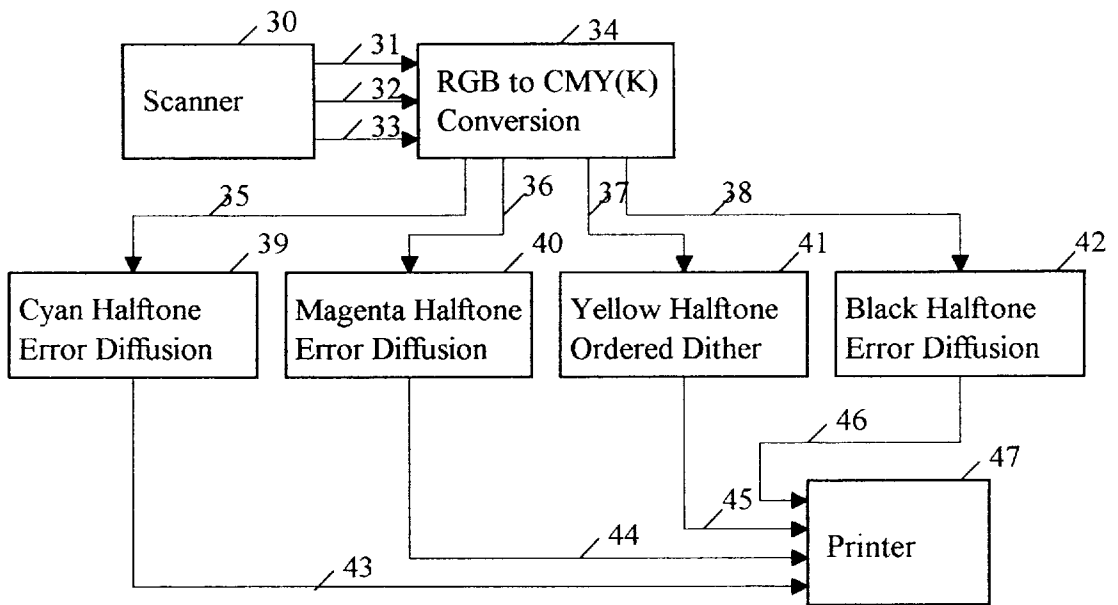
30
Scanner
31
32
33
34
RGB to CMY(K) Conversion
35
36
37
38
39
Cyan Halftone Error Diffusion
40
Magenta Halftone Error Diffusion
41
Yellow Halftone Ordered Dither
42
Black Halftone Error Diffusion
46
47
45
44
Printer
43